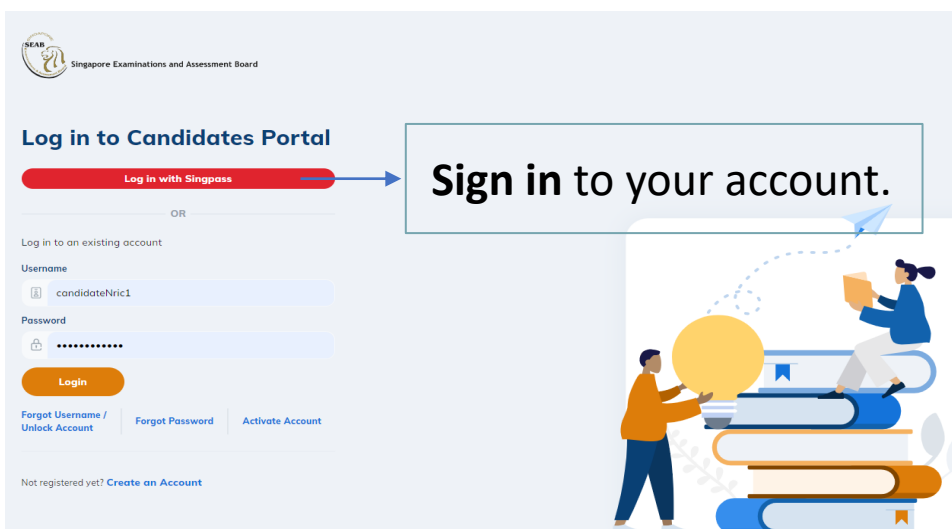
SEAB

Singapore Examinations and Assessment Board

Log in to Candidates Portal

Log in with Singpass

Sign in to your account.

OR

Log in to an existing account

Username

candidateNric1

Password

••••••••••••

Login

Forgot Username / Unlock Account

Forgot Password

Activate Account

Not registered yet? Create an Account